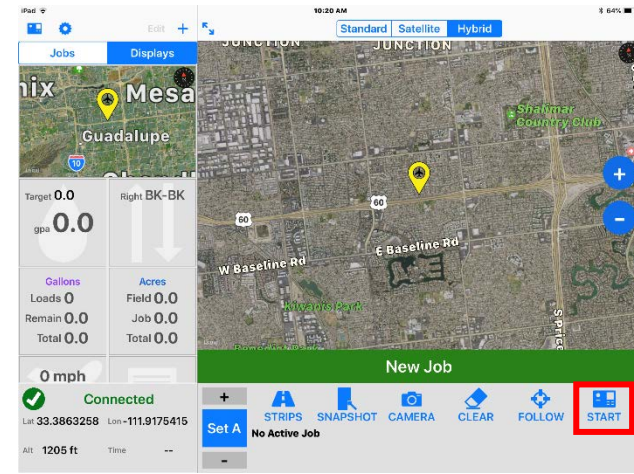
iPad
10:20 AM
64%
Edit +
Standard Satellite Hybrid
Jobs Displays
JUNCTION JUNCTION
nix Mesa
Guadalupe
10
Shalimar Country Club
Target 0.0
gpa 0.0
Right BK-BK
60
60
E Baseline Rd
W Baseline Rd
Gallons
Acres
Loads 0
Field 0.0
Remain 0.0
Job 0.0
Total 0.0
Total 0.0
Kiwanis Park
S Price
0 mph
New Job
Connected
Lat 33.3863258 Lon -111.9175415
Alt 1205 ft Time --
+
Set A
-
STRIPS SNAPSHOT CAMERA CLEAR FOLLOW START
No Active Job